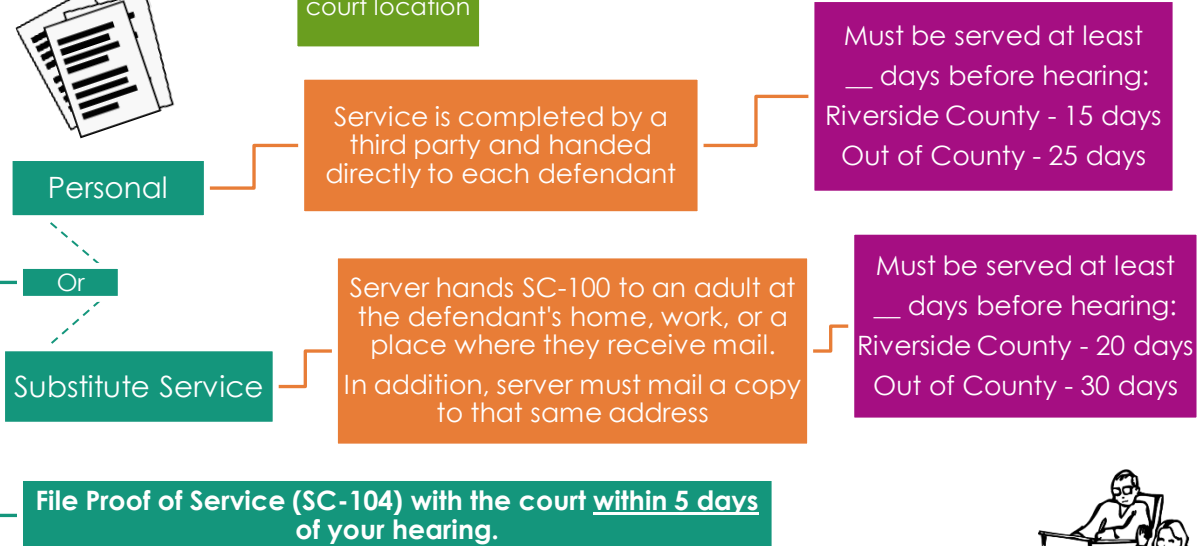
court location

Personal

Service is completed by a third party and handed directly to each defendant

Must be served at least __ days before hearing:
Riverside County - 15 days
Out of County - 25 days

Or

Substitute Service

Server hands SC-100 to an adult at the defendant's home, work, or a place where they receive mail.
In addition, server must mail a copy to that same address

Must be served at least __ days before hearing:
Riverside County - 20 days
Out of County - 30 days

File Proof of Service (SC-104) with the court within 5 days of your hearing.